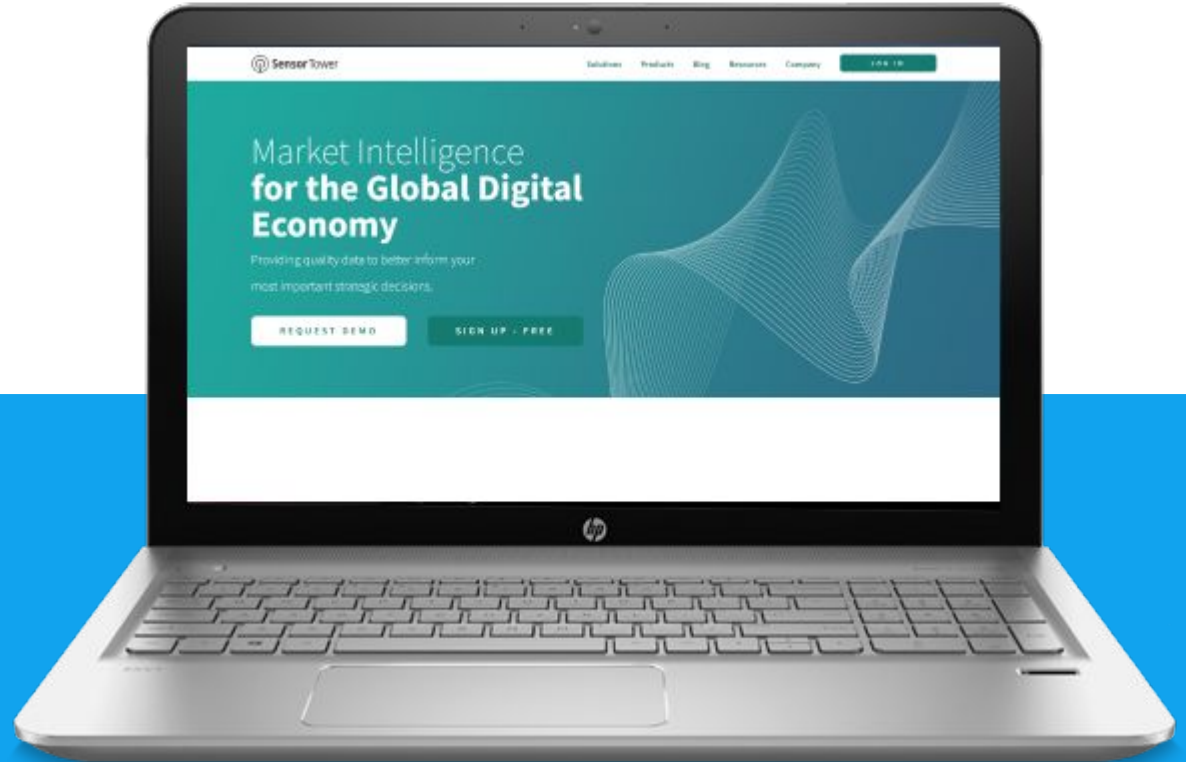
Sensor Tower

Solutions Products Blog Resources Company LOG IN

Market Intelligence
for the Global Digital Economy

Providing quality data to better inform your most important strategic decisions.

REQUEST DEMO

SIGN UP - FREE

hp